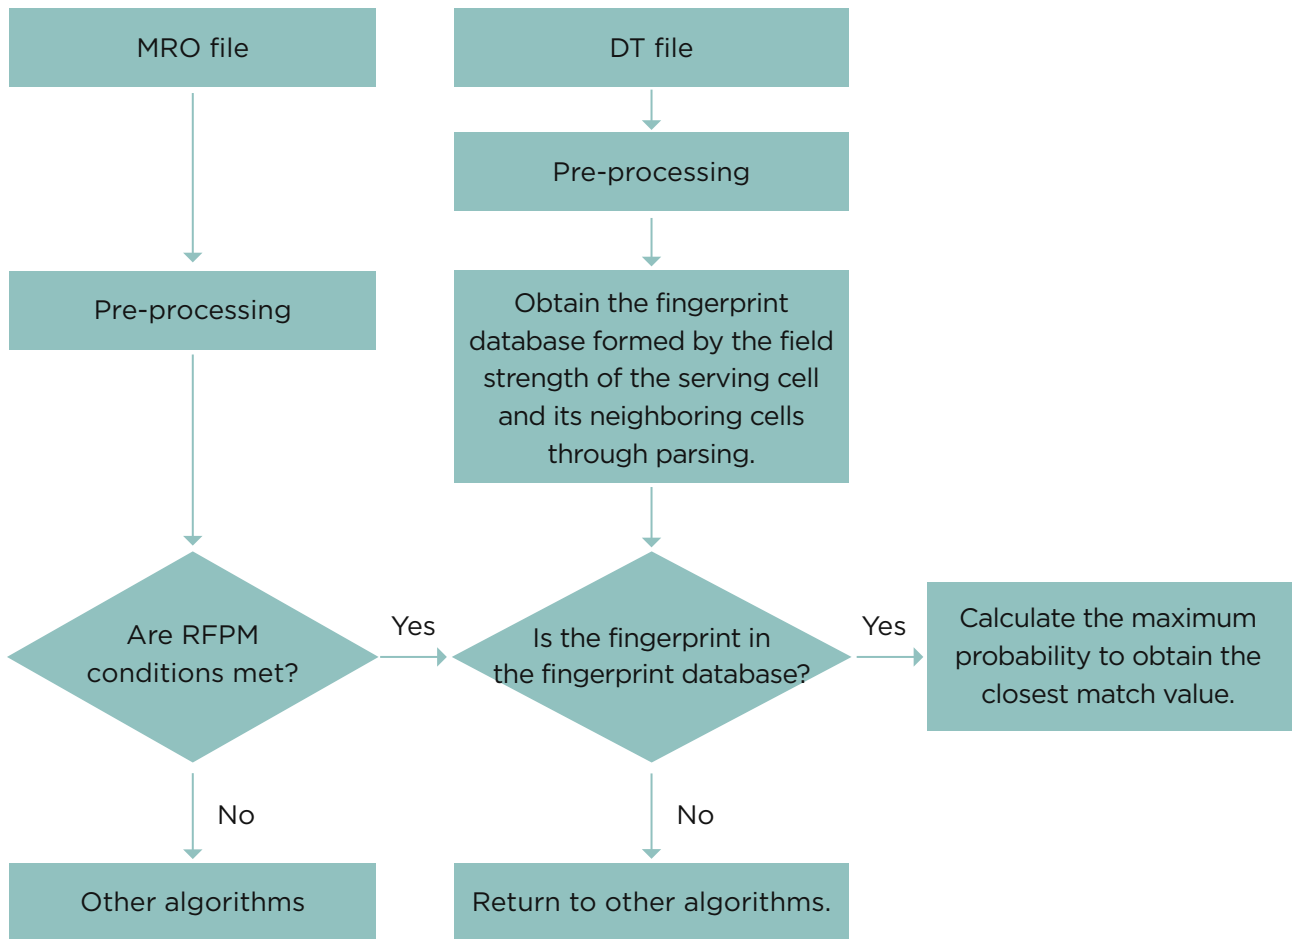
MRO file

DT file

Pre-processing

Pre-processing

Obtain the fingerprint database formed by the field strength of the serving cell and its neighboring cells through parsing.

Are RFPM conditions met?

Yes

Is the fingerprint in the fingerprint database?

Yes

Calculate the maximum probability to obtain the closest match value.

No

No

Other algorithms

Return to other algorithms.